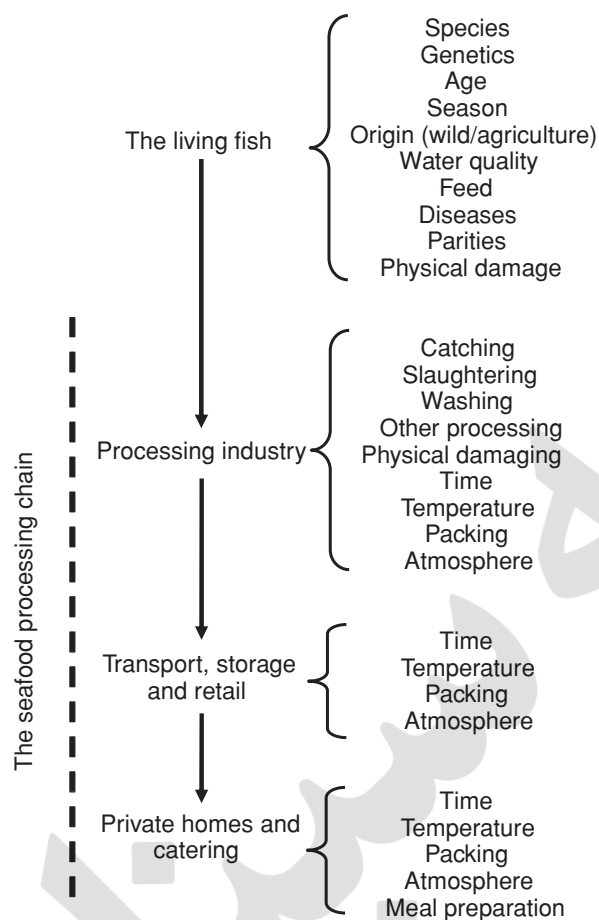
The living fish

Species
Genetics
Age
Season
Origin (wild/agriculture)
Water quality
Feed
Diseases
Parities
Physical damage

The seafood processing chain

Processing industry

Catching
Slaughtering
Washing
Other processing
Physical damaging
Time
Temperature
Packing
Atmosphere

Transport, storage and retail

Time
Temperature
Packing
Atmosphere

Private homes and catering

Time
Temperature
Packing
Atmosphere
Meal preparation